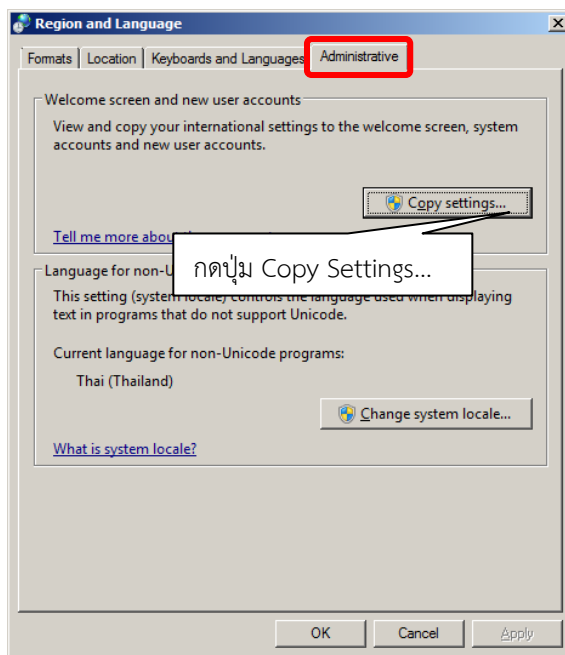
Region and Language

Formats | Location | Keyboards and Languages | Administrative

Welcome screen and new user accounts

View and copy your international settings to the welcome screen, system accounts and new user accounts.

Copy settings...

Tell me more abou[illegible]

กดปุ่ม Copy Settings...

Language for non-U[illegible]

This setting (system locale) controls the language used when displaying text in programs that do not support Unicode.

Current language for non-Unicode programs:

Thai (Thailand)

Change system locale...

What is system locale?

OK | Cancel | Apply